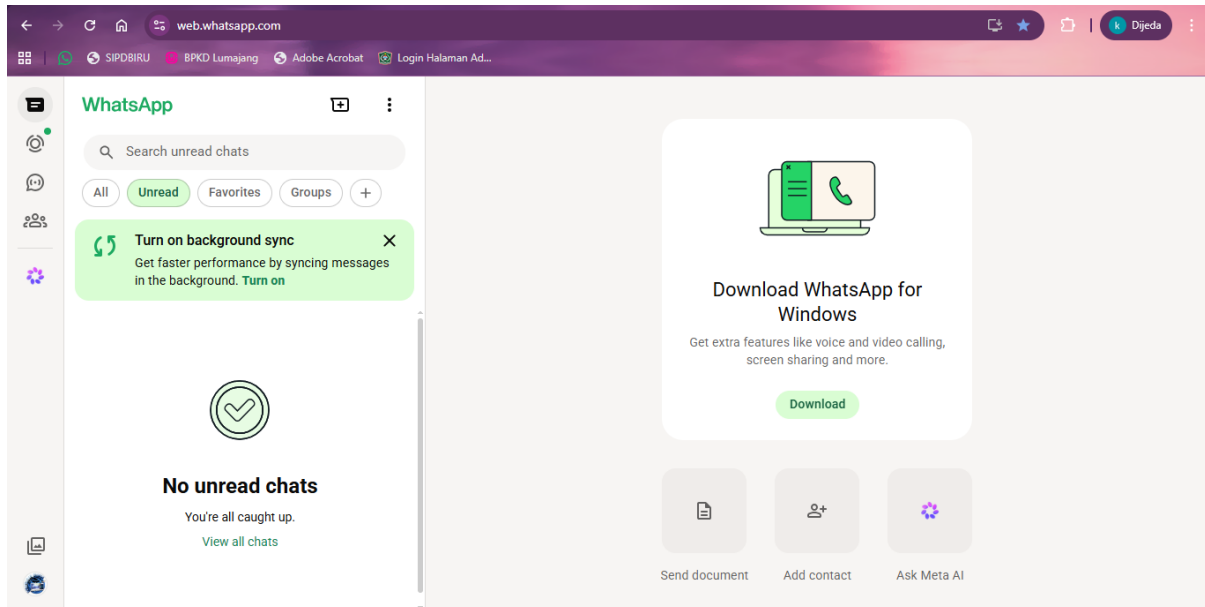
web.whatsapp.com

k Dijeda

SIPDBIRU BPKD Lumajang Adobe Acrobat Login Halaman Ad...

WhatsApp

Search unread chats

All Unread Favorites Groups +

Turn on background sync

Get faster performance by syncing messages in the background. Turn on

No unread chats

You're all caught up.

View all chats

Download WhatsApp for Windows

Get extra features like voice and video calling, screen sharing and more.

Download

Send document

Add contact

Ask Meta AI